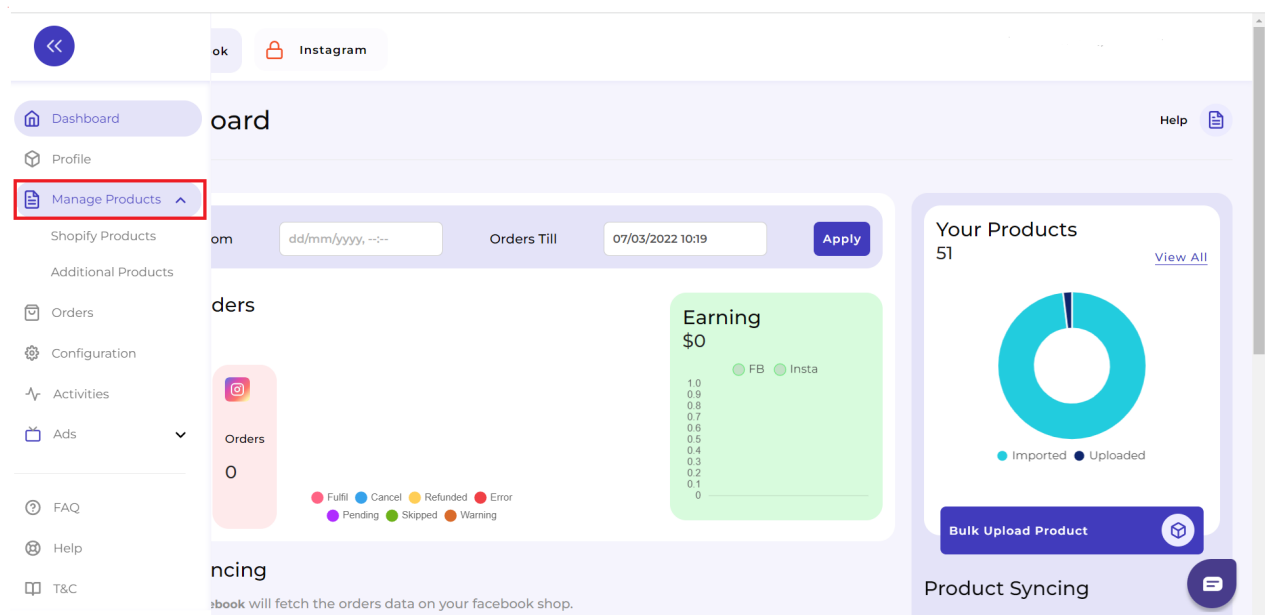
ok
Instagram

Dashboard
Profile
Manage Products
Shopify Products
Additional Products
Orders
Configuration
Activities
Ads
FAQ
Help
T&C

oard
Help

om
dd/mm/yyyy, --:--
Orders Till
07/03/2022 10:19
Apply

ders

Orders
0

Fulfil
Cancel
Refunded
Error
Pending
Skipped
Warning

Earning
$0
FB
Insta
1.0
0.9
0.8
0.7
0.6
0.5
0.4
0.3
0.2
0.1
0

Your Products
51
View All
Imported
Uploaded
Bulk Upload Product

ncing
ebook will fetch the orders data on your facebook shop.

Product Syncing